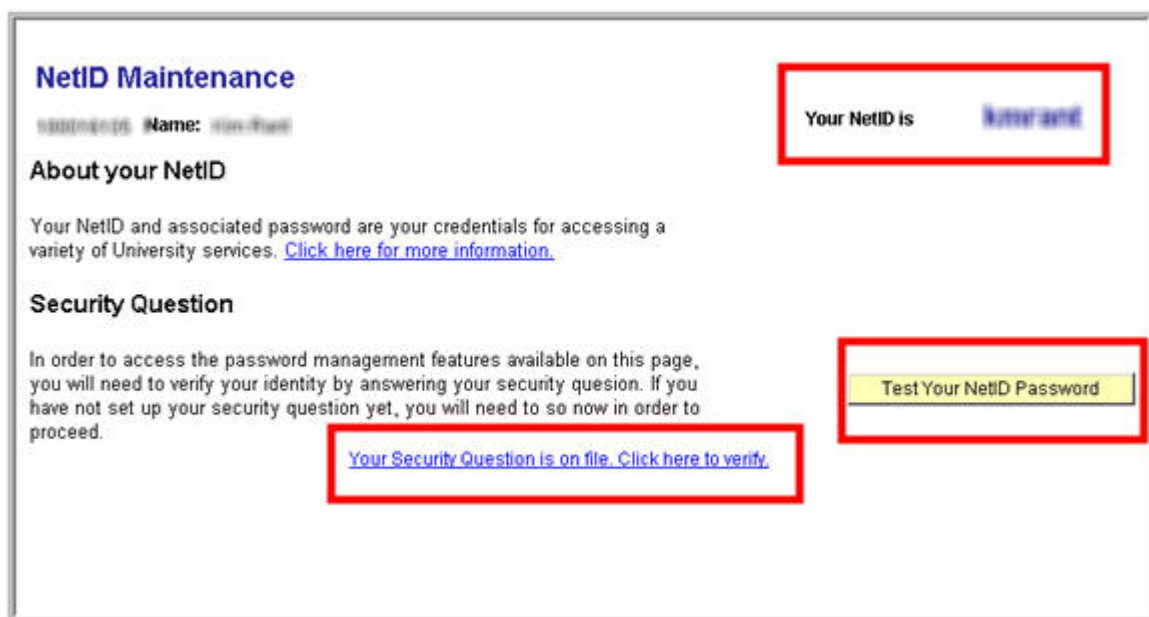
NetID Maintenance

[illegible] Name: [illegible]

Your NetID is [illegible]

About your NetID

Your NetID and associated password are your credentials for accessing a variety of University services. Click here for more information.

Security Question

In order to access the password management features available on this page, you will need to verify your identity by answering your security quesion. If you have not set up your security question yet, you will need to so now in order to proceed.

Test Your NetID Password

Your Security Question is on file. Click here to verify.